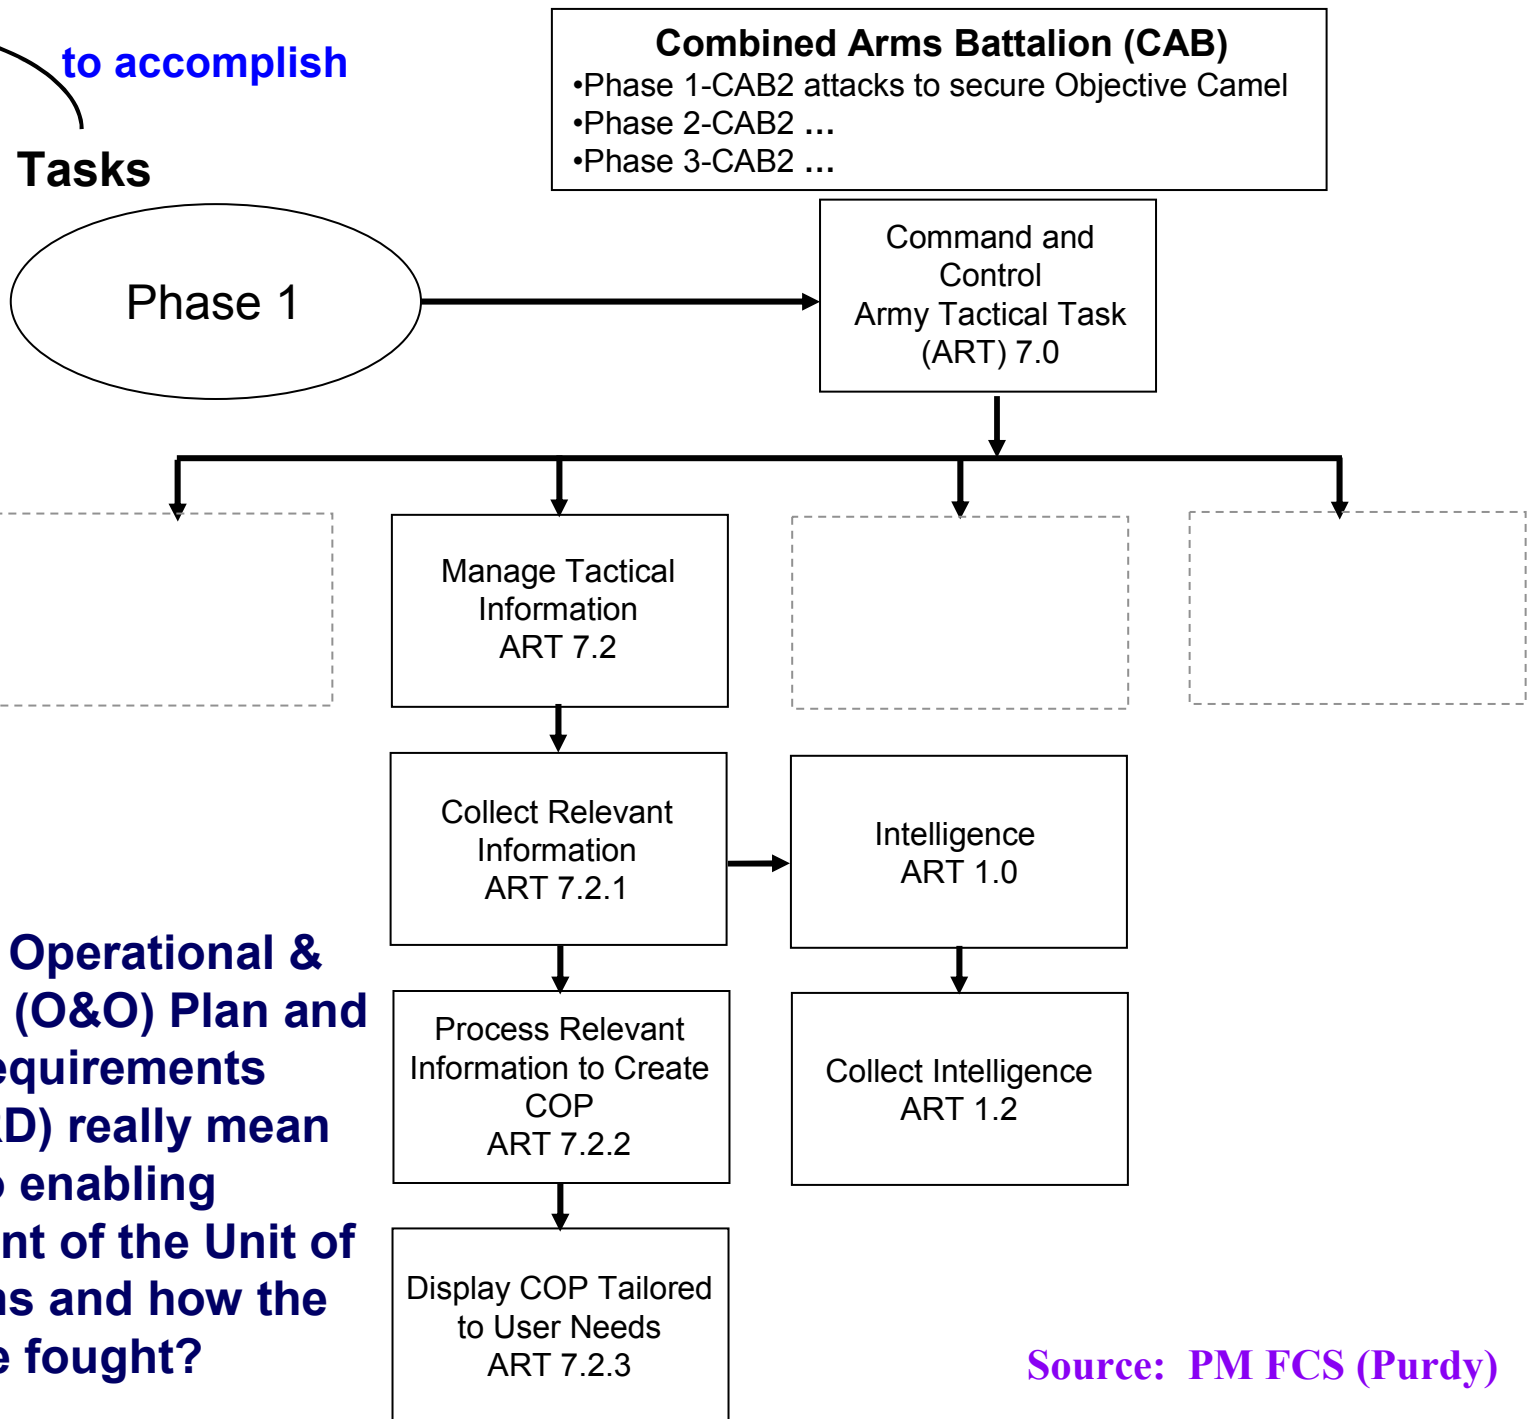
to accomplish

Tasks

Combined Arms Battalion (CAB)
•Phase 1-CAB2 attacks to secure Objective Camel
•Phase 2-CAB2 …
•Phase 3-CAB2 …

Phase 1

Command and Control Army Tactical Task (ART) 7.0

Manage Tactical Information ART 7.2

Collect Relevant Information ART 7.2.1

Intelligence ART 1.0

Process Relevant Information to Create COP ART 7.2.2

Collect Intelligence ART 1.2

Display COP Tailored to User Needs ART 7.2.3

Operational & (O&O) Plan and equirements D) really mean enabling nt of the Unit of ns and how the e fought?

Source: PM FCS (Purdy)